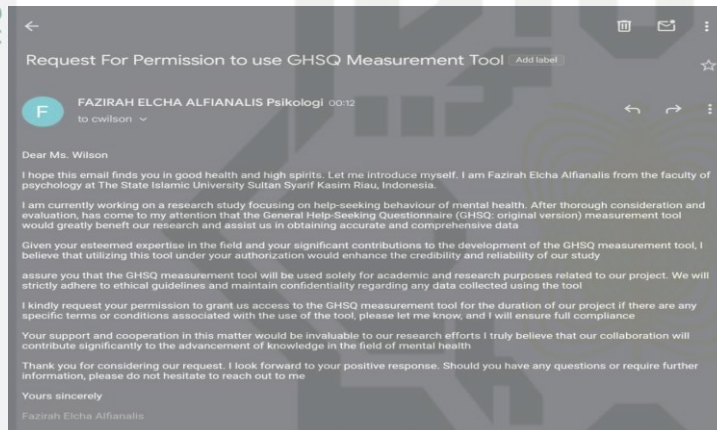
Request For Permission to use GHSQ Measurement Tool Add label

F

FAZIRAH ELCHA ALFIANALIS Psikologi 00.12
to cwilson

Dear Ms. Wilson

I hope this email finds you in good health and high spirits. Let me introduce myself. I am Fazirah Elcha Alfianalis from the faculty of psychology at The State Islamic University Sultan Syarif Kasim Riau, Indonesia.

I am currently working on a research study focusing on help-seeking behaviour of mental health. After thorough consideration and evaluation, has come to my attention that the General Help-Seeking Questionnaire (GHSQ: original version) measurement tool would greatly beneft our research and assist us in obtaining accurate and comprehensive data

Given your esteemed expertise in the field and your significant contributions to the development of the GHSQ measurement tool, I believe that utilizing this tool under your authorization would enhance the credibility and reliability of our study

assure you that the GHSQ measurement tool will be used solely for academic and research purposes related to our project. We will strictly adhere to ethical guidelines and maintain confidentiality regarding any data collected using the tool

I kindly request your permission to grant us access to the GHSQ measurement tool for the duration of our project if there are any specific terms or conditions associated with the use of the tool, please let me know, and I will ensure full compliance

Your support and cooperation in this matter would be invaluable to our research efforts I truly believe that our collaboration will contribute significantly to the advancement of knowledge in the field of mental health

Thank you for considering our request. I look forward to your positive response. Should you have any questions or require further information, please do not hesitate to reach out to me

Yours sincerely

Fazirah Elcha Alfianalis